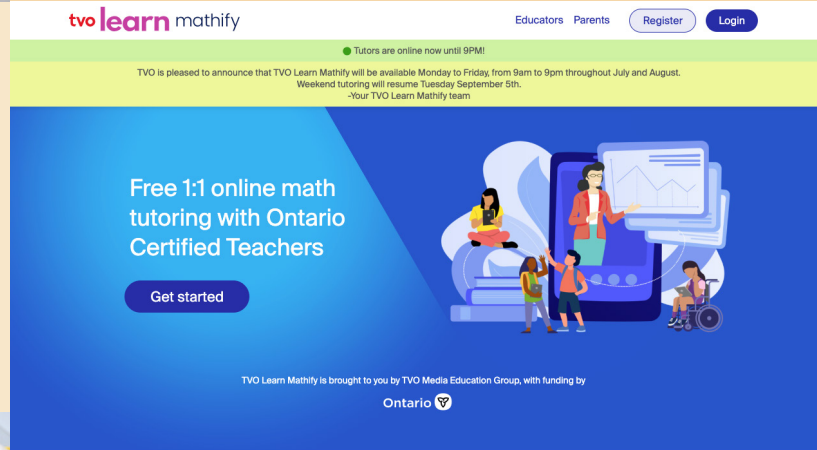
tvo learn mathify

Educators Parents Register Login

Tutors are online now until 9PM!

TVO is pleased to announce that TVO Learn Mathify will be available Monday to Friday, from 9am to 9pm throughout July and August. Weekend tutoring will resume Tuesday September 5th.
-Your TVO Learn Mathify team

Free 1:1 online math tutoring with Ontario Certified Teachers

Get started

TVO Learn Mathify is brought to you by TVO Media Education Group, with funding by

Ontario